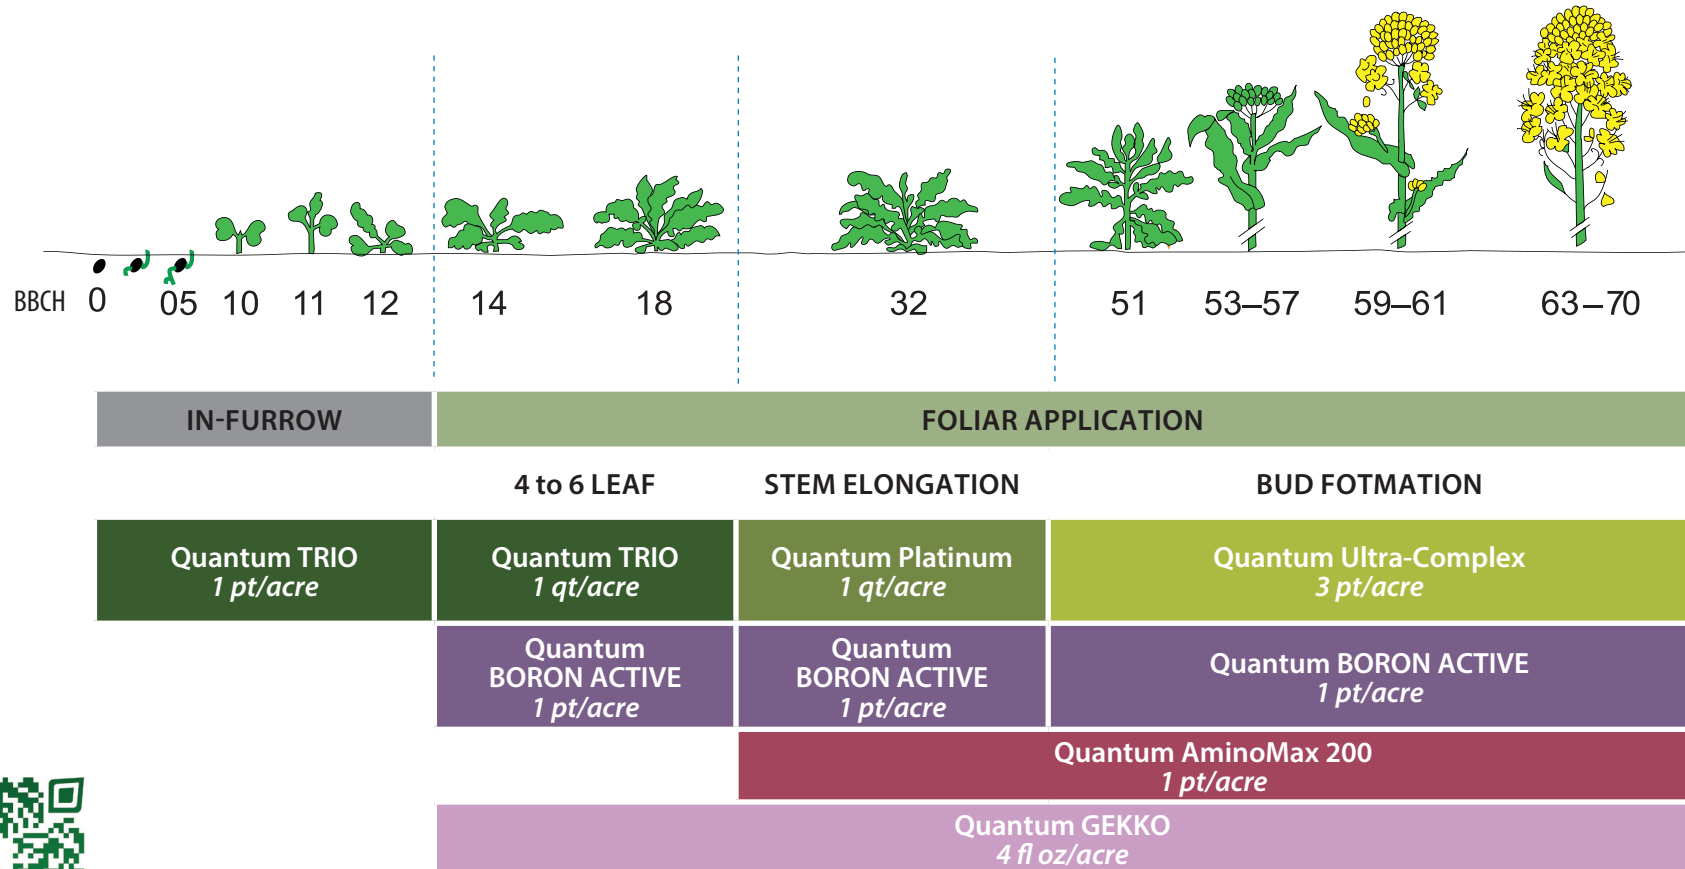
BBCH 0 05 10 11 12 14 18 32 51 53–57 59–61 63–70

IN-FURROW

FOLIAR APPLICATION

4 to 6 LEAF

STEM ELONGATION

BUD FOTMATION

Quantum TRIO
1 pt/acre

Quantum TRIO
1 qt/acre

Quantum Platinum
1 qt/acre

Quantum Ultra-Complex
3 pt/acre

Quantum BORON ACTIVE
1 pt/acre

Quantum BORON ACTIVE
1 pt/acre

Quantum BORON ACTIVE
1 pt/acre

Quantum AminoMax 200
1 pt/acre

Quantum GEKKO
4 fl oz/acre